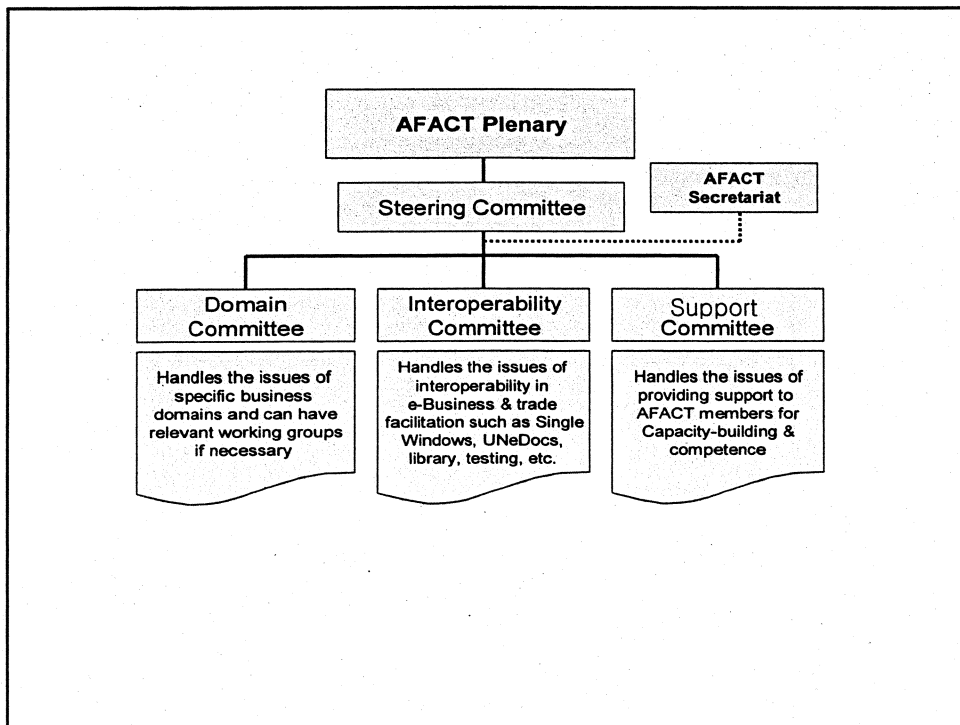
AFACT Plenary

Steering Committee

AFACT Secretariat

Domain Committee

Handles the issues of specific business domains and can have relevant working groups if necessary

Interoperability Committee

Handles the issues of interoperability in e-Business & trade facilitation such as Single Windows, UNeDocs, library, testing, etc.

Support Committee

Handles the issues of providing support to AFACT members for Capacity-building & competence